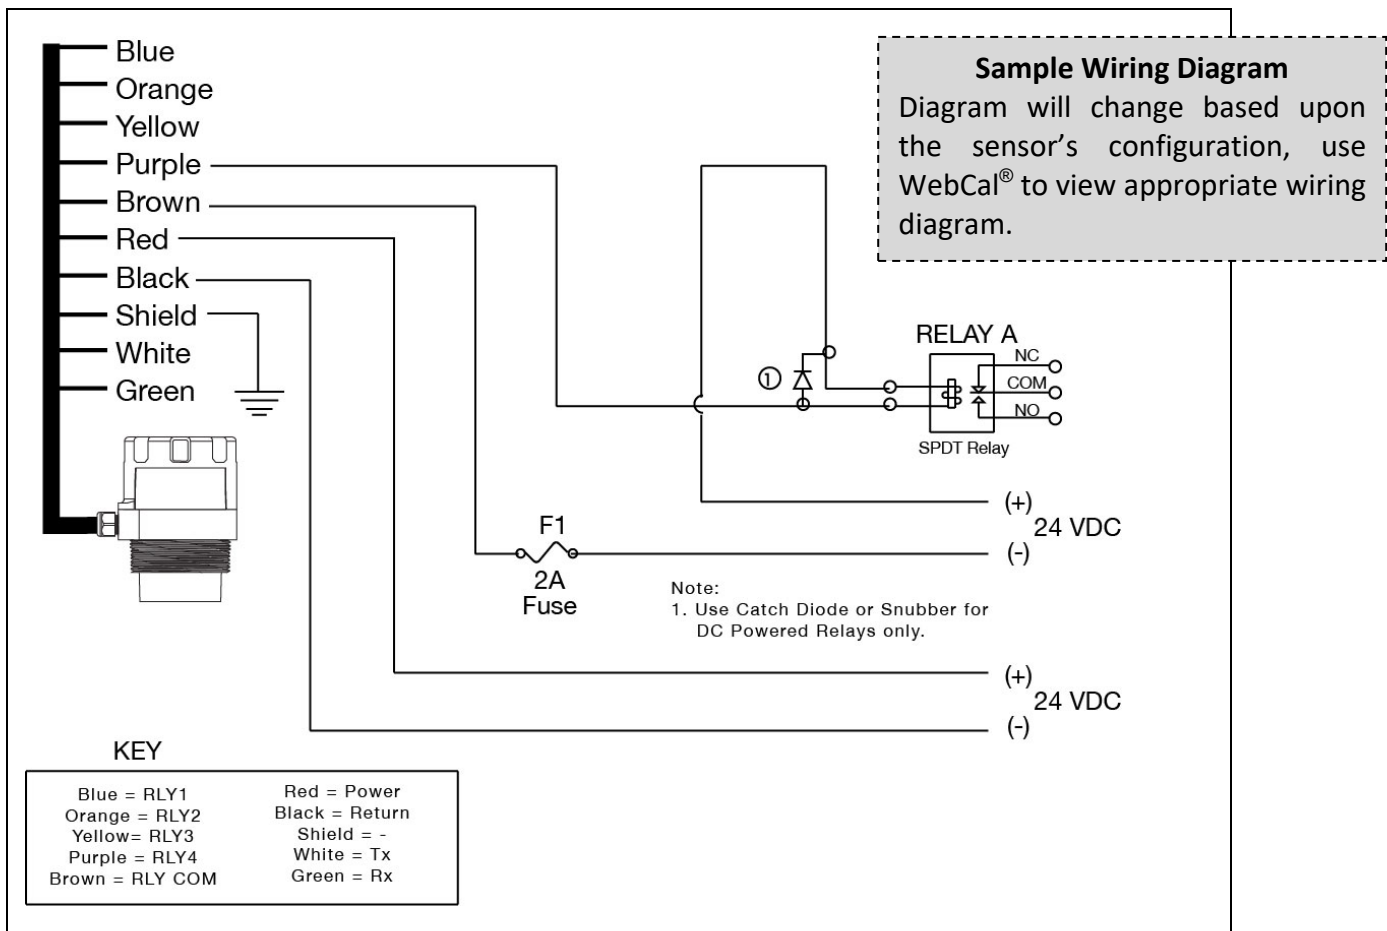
Blue
Orange
Yellow
Purple
Brown
Red
Black
Shield
White
Green

**Sample Wiring Diagram**
Diagram will change based upon the sensor's configuration, use WebCal® to view appropriate wiring diagram.

RELAY A
NC
COM
NO
SPDT Relay

①

(+)
24 VDC
(-)

F1
2A
Fuse

Note:
1. Use Catch Diode or Snubber for DC Powered Relays only.

(+)
24 VDC
(-)

KEY

Blue = RLY1
Orange = RLY2
Yellow= RLY3
Purple = RLY4
Brown = RLY COM

Red = Power
Black = Return
Shield = -
White = Tx
Green = Rx